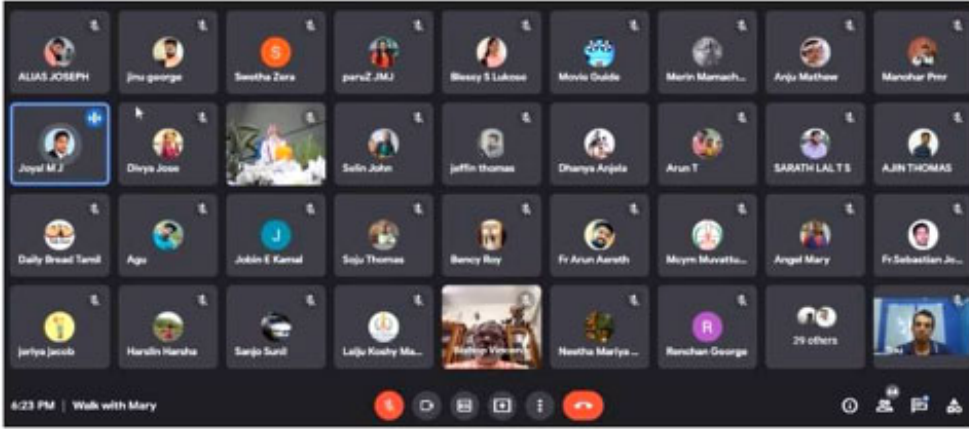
ALIAS JOSEPH
jinu george
S
Swetha Zera
paruZ JMJ
Blessy S Lukose
Movie Guide
Merin Mamach...
Anju Mathew
Manohar Pmr

Joyal M J
Divya Jose
Selin John
jeffin thomas
Dhanya Anjela
Arun T
SARATH LAL T S
AJIN THOMAS

Daily Bread Tamil
Agu
J
Jobin E Kamal
Soju Thomas
Bency Roy
Fr Arun Aaresh
Mcym Muvattu...
Angel Mary
Fr.Sebastian Jo...

jeriya jacob
Harslin Harsha
Sanjo Sunil
Lalju Koshy Ma...
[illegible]
Neetha Mariya...
R
Renchan George
29 others

6:23 PM | Walk with Mary
64